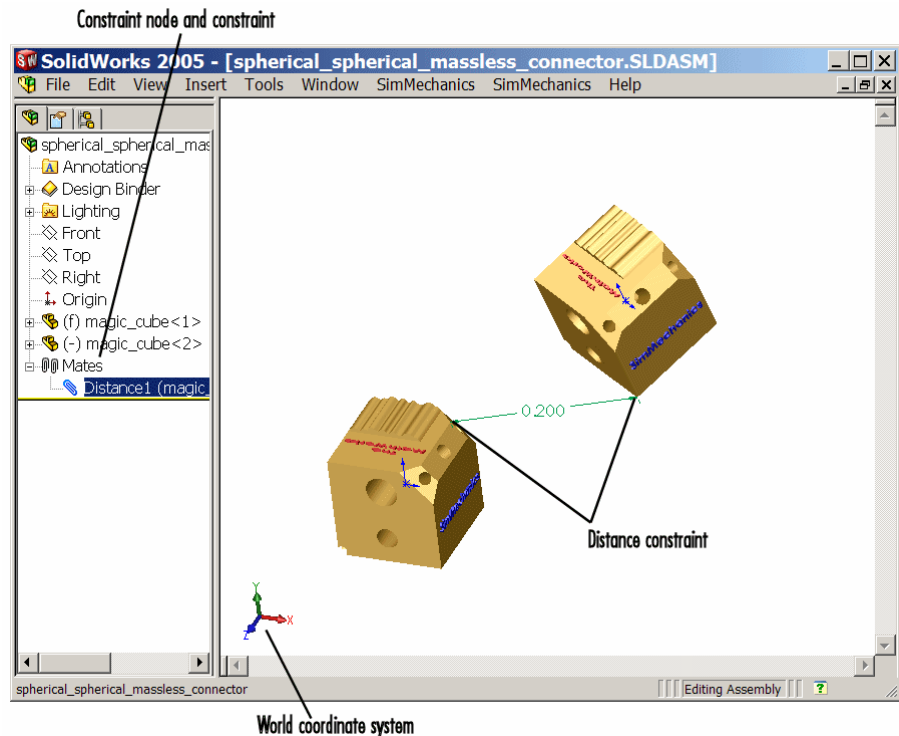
Constraint node and constraint

SolidWorks 2005 - [spherical_spherical_massless_connector.SLDASM]

File Edit View Insert Tools Window SimMechanics SimMechanics Help

spherical_spherical_mas
Annotations
Design Binder
Lighting
Front
Top
Right
Origin
(f) magic_cube<1>
(-) magic_cube<2>
Mates
Distance1 (magic

0.200

SimMechanics

SimMechanics

Distance constraint

Y
X
Z

spherical_spherical_massless_connector

Editing Assembly

World coordinate system